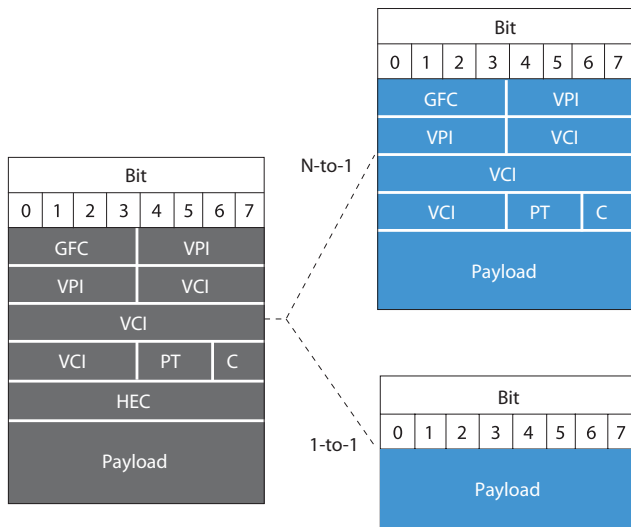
| Bit | | | | | | | |
|---|---|---|---|---|---|---|---|
| 0 | 1 | 2 | 3 | 4 | 5 | 6 | 7 |
| GFC | | | | VPI | | | |
| VPI | | | | VCI | | | |
| VCI | | | | | | | |
| VCI | | | | PT | | | C |
| HEC | | | | | | | |
| Payload | | | | | | | |

N-to-1

| Bit | | | | | | | |
|---|---|---|---|---|---|---|---|
| 0 | 1 | 2 | 3 | 4 | 5 | 6 | 7 |
| GFC | | | | VPI | | | |
| VPI | | | | VCI | | | |
| VCI | | | | | | | |
| VCI | | | | PT | | | C |
| Payload | | | | | | | |

1-to-1

| Bit | | | | | | | |
|---|---|---|---|---|---|---|---|
| 0 | 1 | 2 | 3 | 4 | 5 | 6 | 7 |
| Payload | | | | | | | |